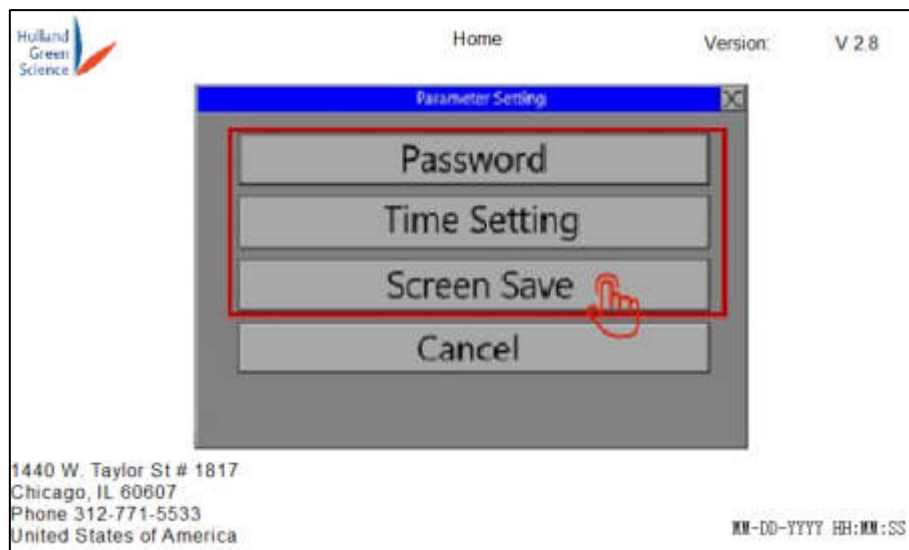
Holland Green Science

Home

Version: V 2.8

Parameter Setting

Password

Time Setting

Screen Save

Cancel

1440 W. Taylor St # 1817
Chicago, IL 60607
Phone 312-771-5533
United States of America

MM-DD-YYYY HH:MM:SS